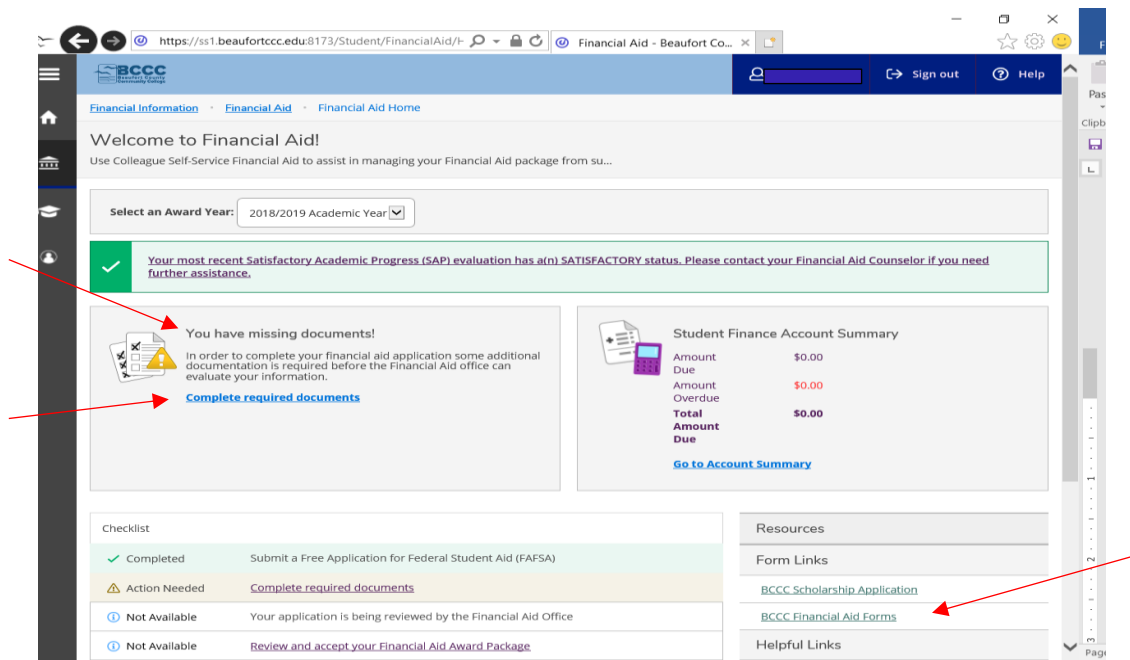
https://ss1.beaufortccc.edu:8173/Student/FinancialAid/H

Financial Aid - Beaufort Co...

BCCC Beaufort County Community College

Sign out

Help

Financial Information · Financial Aid · Financial Aid Home

Welcome to Financial Aid!

Use Colleague Self-Service Financial Aid to assist in managing your Financial Aid package from su...

Select an Award Year: 2018/2019 Academic Year

Your most recent Satisfactory Academic Progress (SAP) evaluation has a(n) SATISFACTORY status. Please contact your Financial Aid Counselor if you need further assistance.

You have missing documents!

In order to complete your financial aid application some additional documentation is required before the Financial Aid office can evaluate your information.

Complete required documents

Student Finance Account Summary

| Amount Due | $0.00 |
|---|---|
| Amount Overdue | $0.00 |
| Total Amount Due | $0.00 |

Go to Account Summary

Checklist

| | |
|---|---|
| Completed | Submit a Free Application for Federal Student Aid (FAFSA) |
| Action Needed | Complete required documents |
| Not Available | Your application is being reviewed by the Financial Aid Office |
| Not Available | Review and accept your Financial Aid Award Package |

Resources

Form Links

BCCC Scholarship Application

BCCC Financial Aid Forms

Helpful Links

Pas

Clipb

Page